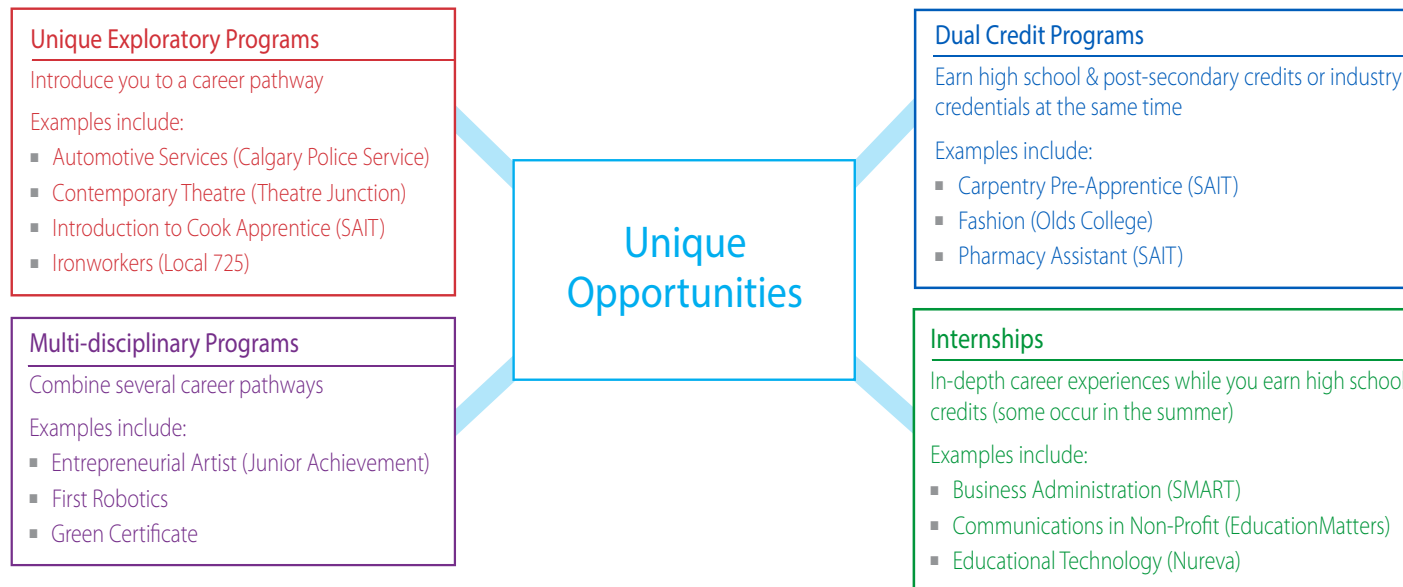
Unique Exploratory Programs

Introduce you to a career pathway

Examples include:

- Automotive Services (Calgary Police Service)
- Contemporary Theatre (Theatre Junction)
- Introduction to Cook Apprentice (SAIT)
- Ironworkers (Local 725)

Multi-disciplinary Programs

Combine several career pathways

Examples include:

- Entrepreneurial Artist (Junior Achievement)
- First Robotics
- Green Certificate

Unique Opportunities

Dual Credit Programs

Earn high school & post-secondary credits or industry credentials at the same time

Examples include:

- Carpentry Pre-Apprentice (SAIT)
- Fashion (Olds College)
- Pharmacy Assistant (SAIT)

Internships

In-depth career experiences while you earn high school credits (some occur in the summer)

Examples include:

- Business Administration (SMART)
- Communications in Non-Profit (EducationMatters)
- Educational Technology (Nureva)